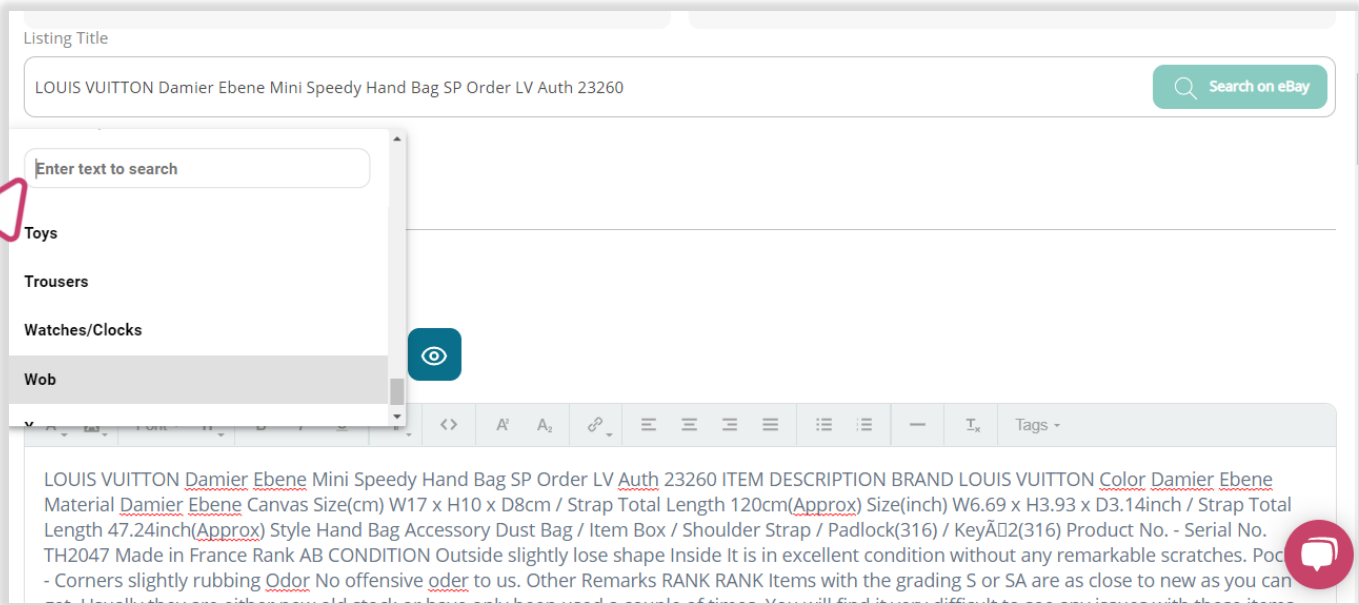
Listing Title

LOUIS VUITTON Damier Ebene Mini Speedy Hand Bag SP Order LV Auth 23260

Search on eBay

Enter text to search

Toys

Trousers

Watches/Clocks

Wob

Font

Tags

LOUIS VUITTON Damier Ebene Mini Speedy Hand Bag SP Order LV Auth 23260 ITEM DESCRIPTION BRAND LOUIS VUITTON Color Damier Ebene Material Damier Ebene Canvas Size(cm) W17 x H10 x D8cm / Strap Total Length 120cm(Approx) Size(inch) W6.69 x H3.93 x D3.14inch / Strap Total Length 47.24inch(Approx) Style Hand Bag Accessory Dust Bag / Item Box / Shoulder Strap / Padlock(316) / KeyÃ2(316) Product No. - Serial No. TH2047 Made in France Rank AB CONDITION Outside slightly lose shape Inside It is in excellent condition without any remarkable scratches. Poc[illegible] - Corners slightly rubbing Odor No offensive oder to us. Other Remarks RANK RANK Items with the grading S or SA are as close to new as you can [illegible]